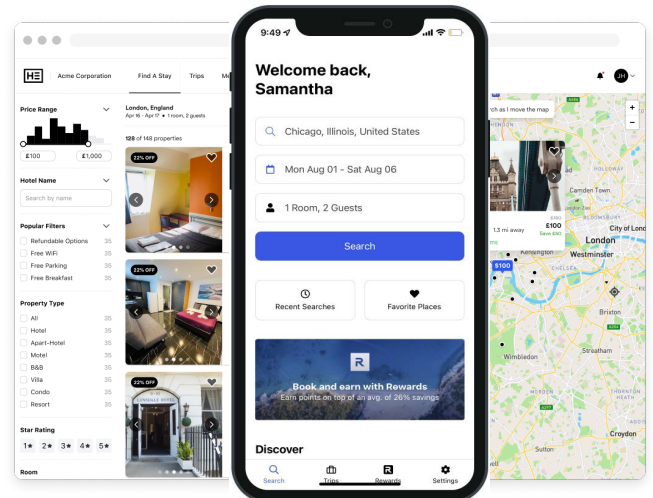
Acme Corporation

Find A Stay

Trips

JH

Price Range

£100

£1,000

Hotel Name

Search by name

Popular Filters

Refundable Options 35

Free WiFi 35

Free Parking 35

Free Breakfast 35

Property Type

All 35

Hotel 35

Apart-Hotel 35

Motel 35

B&B 35

Villa 35

Condo 35

Resort 35

Star Rating

1★ 2★ 3★ 4★ 5★

Room

London, England

Apr 16 - Apr 17 • 1 room, 2 guests

128 of 148 properties

22% OFF

22% OFF

22% OFF

9:49

Welcome back, Samantha

Chicago, Illinois, United States

Mon Aug 01 - Sat Aug 06

1 Room, 2 Guests

Search

Recent Searches

Favorite Places

Book and earn with Rewards

Earn points on top of an avg. of 26% savings

Discover

Search

Trips

Rewards

Settings

rch as I move the map

1.3 mi away

£100

Save £80

$100

Camden Town

City of London

London

Westminster

Chelsea

Brixton

Wimbledon

Streatham

Croydon